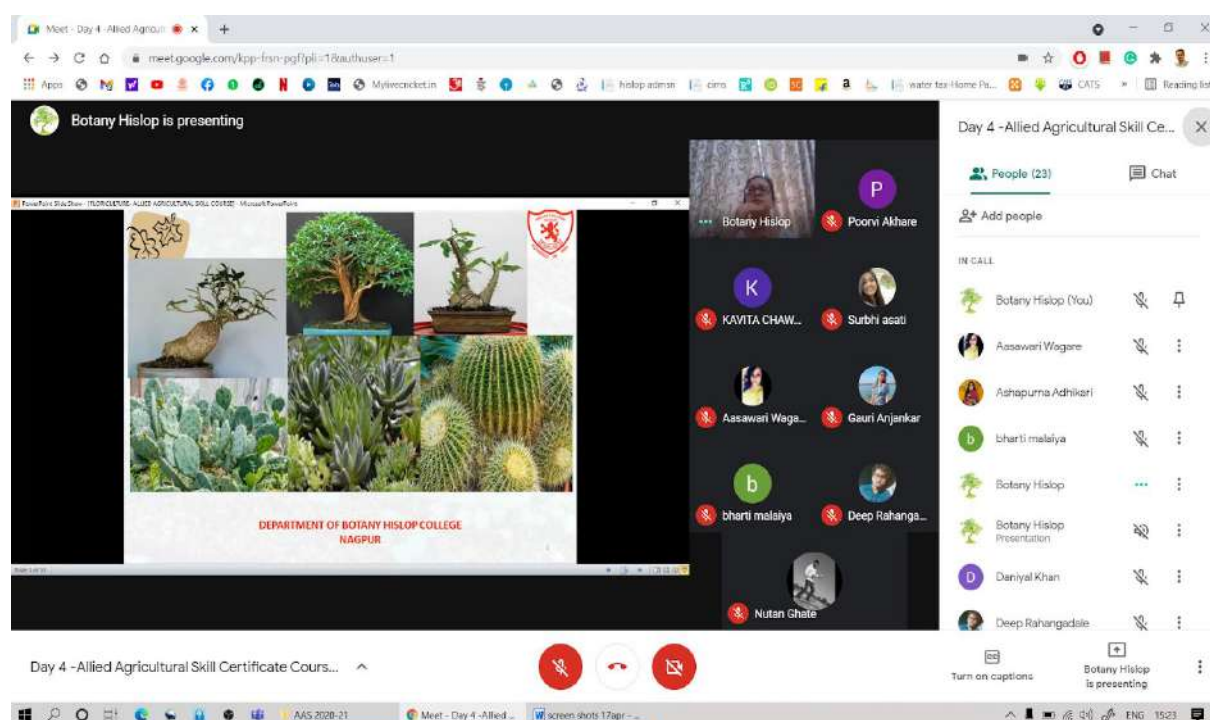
Meet - Day 4 -Allied Agricult ×

meet.google.com/kpp-frsn-pgf?pli=1&authuser=1

Apps Mylivecricket.in hislop admsn cims water tax-Home Pa... CATS » Reading list

Botany Hislop is presenting

PowerPoint Slide Show - [FLORICULTURE- ALLIED AGRICULTURAL SKILL COURSE] - Microsoft PowerPoint

DEPARTMENT OF BOTANY HISLOP COLLEGE
NAGPUR

Botany Hislop
P
Poorvi Akhare
K
KAVITA CHAW...
Surbhi asati
Aasawari Waga...
Gauri Anjankar
b
bharti malaiya
Deep Rahanga...
Nutan Ghate

Day 4 -Allied Agricultural Skill Ce...
People (23)
Chat
Add people
IN CALL
Botany Hislop (You)
Aasawari Wagare
Ashapurna Adhikari
b bharti malaiya
Botany Hislop
Botany Hislop
Presentation
D Daniyal Khan
Deep Rahangdale

Day 4 -Allied Agricultural Skill Certificate Cours...
Turn on captions
Botany Hislop is presenting

AAS 2020-21
Meet - Day 4 -Allied...
screen shots 17apr - ...
ENG 15:23